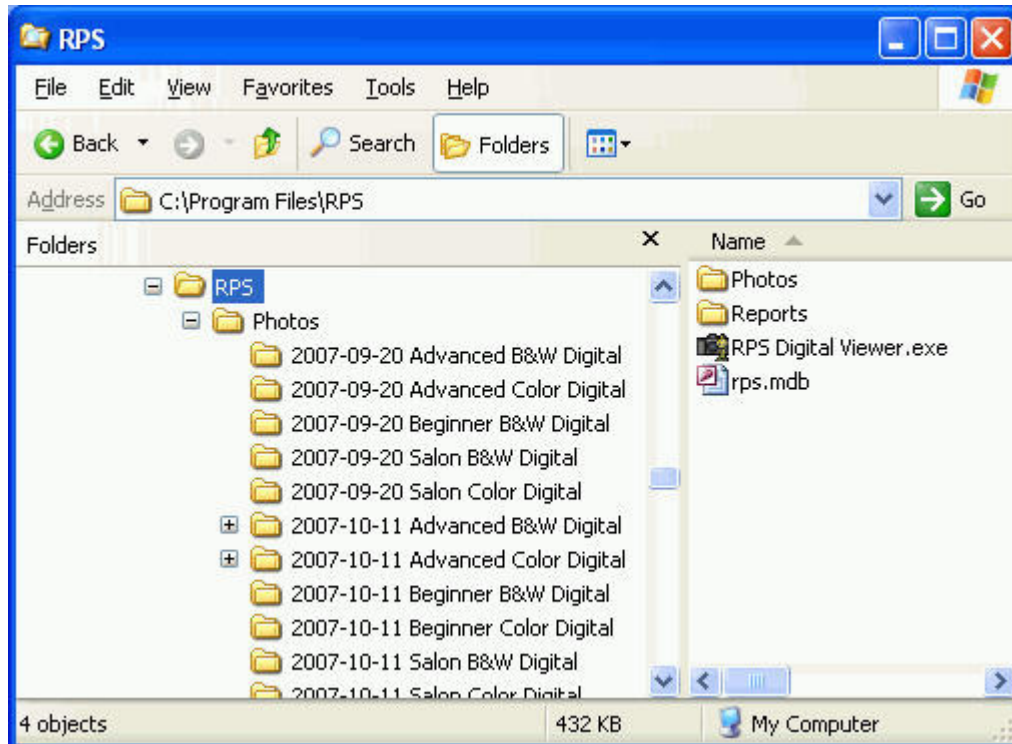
RPS

File Edit View Favorites Tools Help

Back Search Folders

Address C:\Program Files\RPS Go

Folders ×

RPS
Photos
2007-09-20 Advanced B&W Digital
2007-09-20 Advanced Color Digital
2007-09-20 Beginner B&W Digital
2007-09-20 Salon B&W Digital
2007-09-20 Salon Color Digital
2007-10-11 Advanced B&W Digital
2007-10-11 Advanced Color Digital
2007-10-11 Beginner B&W Digital
2007-10-11 Beginner Color Digital
2007-10-11 Salon B&W Digital
2007-10-11 Salon Color Digital

Name

Photos
Reports
RPS Digital Viewer.exe
rps.mdb

4 objects 432 KB My Computer